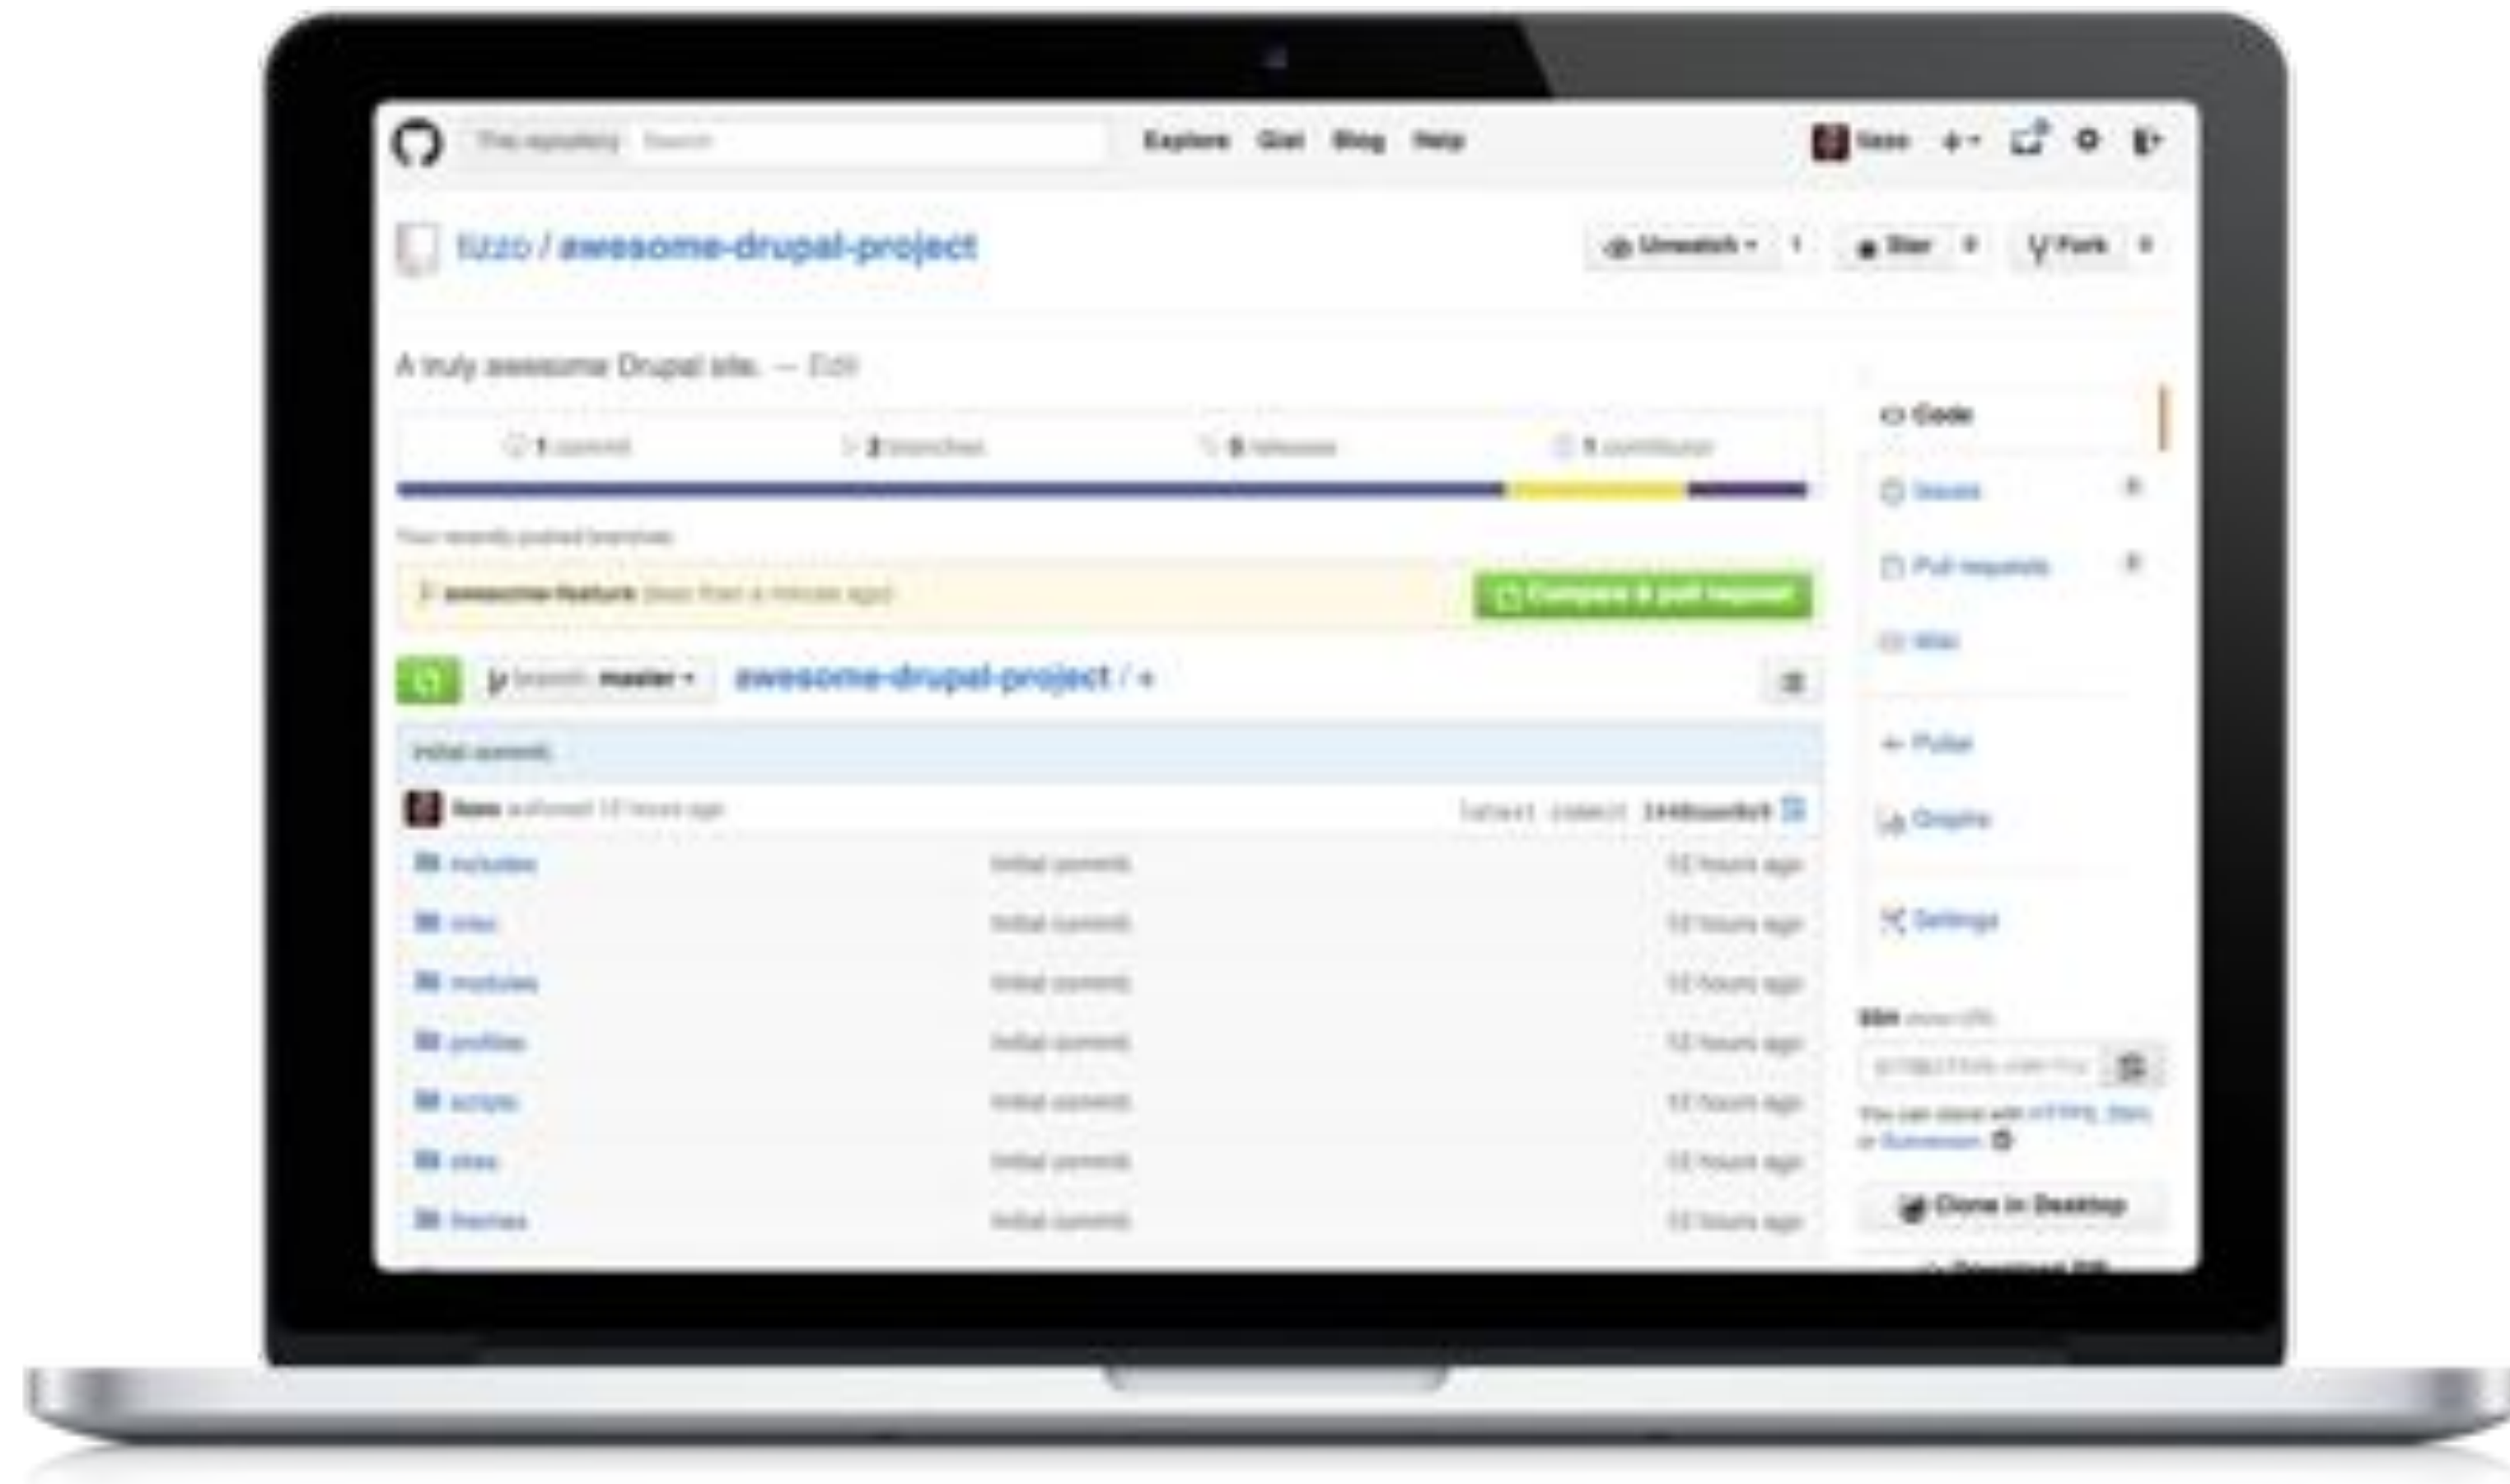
This repository Search

Explore Gist Blog Help

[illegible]

tizzo / awesome-drupal-project

Unwatch 1 Star 0 Fork 0

A truly awesome Drupal site. — Edit

1 commit 2 branches 0 releases 1 contributor

Your recently pushed branches:

awesome-feature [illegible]

Compare & pull request

branch: master awesome-drupal-project / +

Initial commit

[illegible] authored 12 hours ago latest commit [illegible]

includes Initial commit 12 hours ago

misc Initial commit 12 hours ago

modules Initial commit 12 hours ago

profiles Initial commit 12 hours ago

scripts Initial commit 12 hours ago

sites Initial commit 12 hours ago

themes Initial commit 12 hours ago

Code

Issues 0

Pull requests 0

Wiki

Pulse

Graphs

Settings

SSH clone URL

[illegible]

You can clone with HTTPS, SSH, or Subversion.

Clone in Desktop

Download ZIP